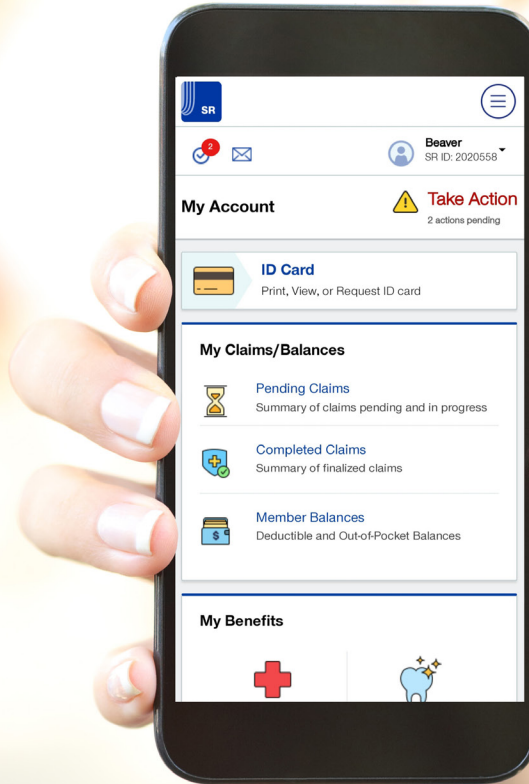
SR

2

Beaver
SR ID: 2020558

My Account

Take Action
2 actions pending

ID Card
Print, View, or Request ID card

My Claims/Balances

Pending Claims
Summary of claims pending and in progress

Completed Claims
Summary of finalized claims

Member Balances
Deductible and Out-of-Pocket Balances

$

My Benefits